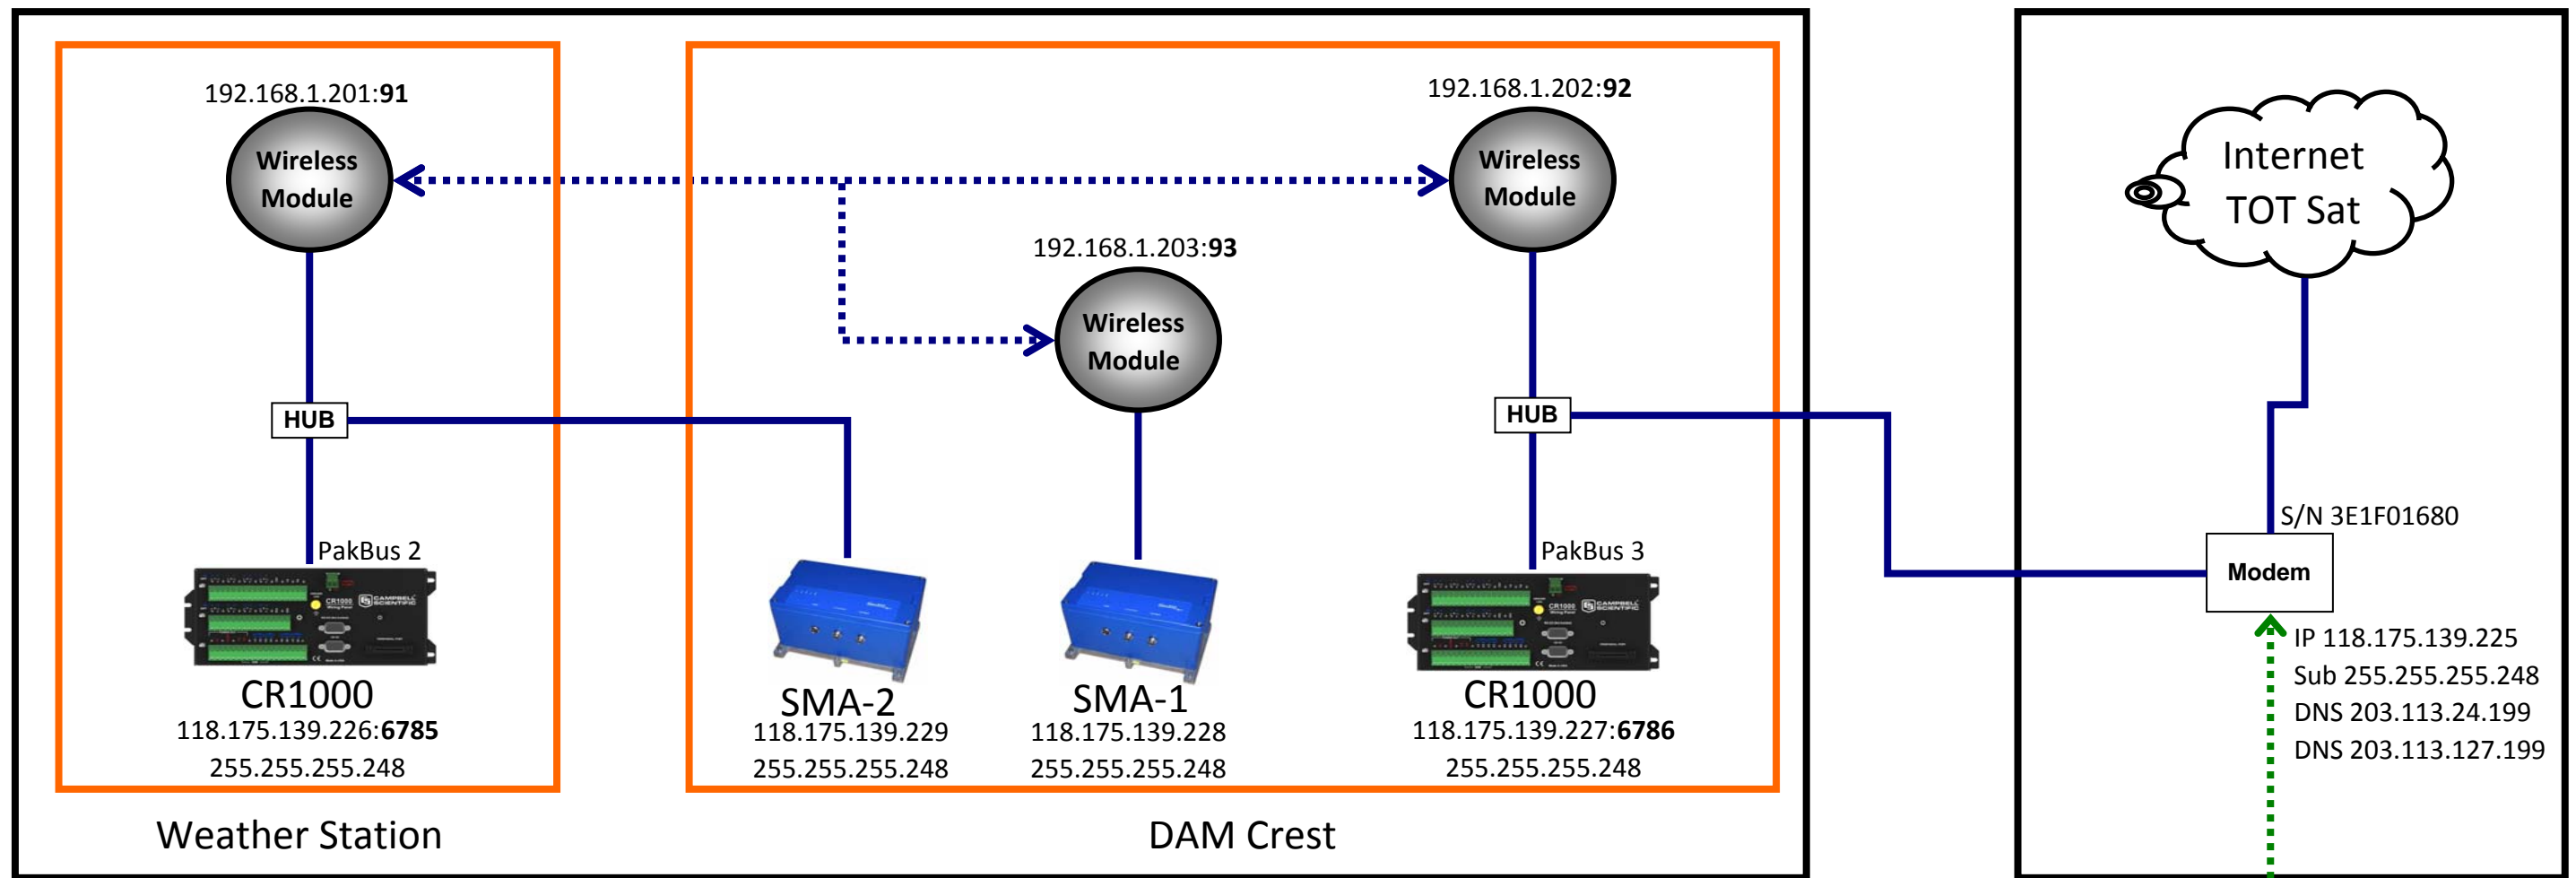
192.168.1.201:**91**

Wireless Module

HUB

PakBus 2

CR1000
118.175.139.226:**6785**
255.255.255.248

Weather Station

192.168.1.203:**93**

Wireless Module

SMA-2
118.175.139.229
255.255.255.248

SMA-1
118.175.139.228
255.255.255.248

192.168.1.202:**92**

Wireless Module

HUB

PakBus 3

CR1000
118.175.139.227:**6786**
255.255.255.248

DAM Crest

Internet
TOT Sat

S/N 3E1F01680

Modem

IP 118.175.139.225
Sub 255.255.255.248
DNS 203.113.24.199
DNS 203.113.127.199